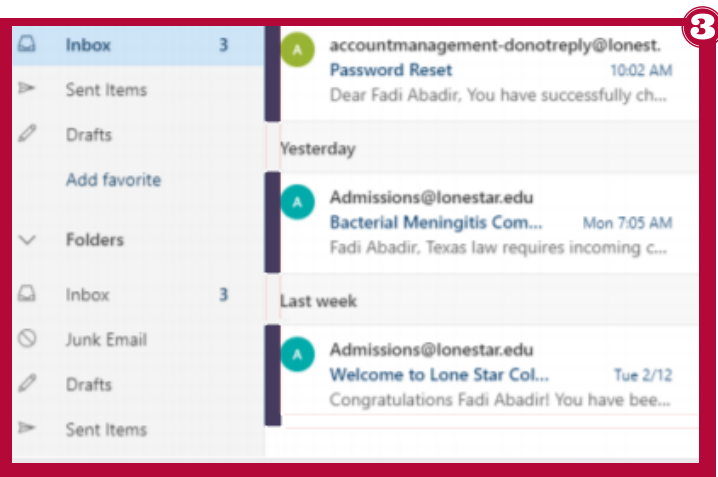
3

Inbox 3
Sent Items
Drafts
Add favorite
Folders
Inbox 3
Junk Email
Drafts
Sent Items

A
accountmanagement-donotreply@lonest.
Password Reset 10:02 AM
Dear Fadi Abadir, You have successfully ch...

Yesterday

A
Admissions@lonestar.edu
Bacterial Meningitis Com... Mon 7:05 AM
Fadi Abadir, Texas law requires incoming c...

Last week

A
Admissions@lonestar.edu
Welcome to Lone Star Col... Tue 2/12
Congratulations Fadi Abadir! You have bee...